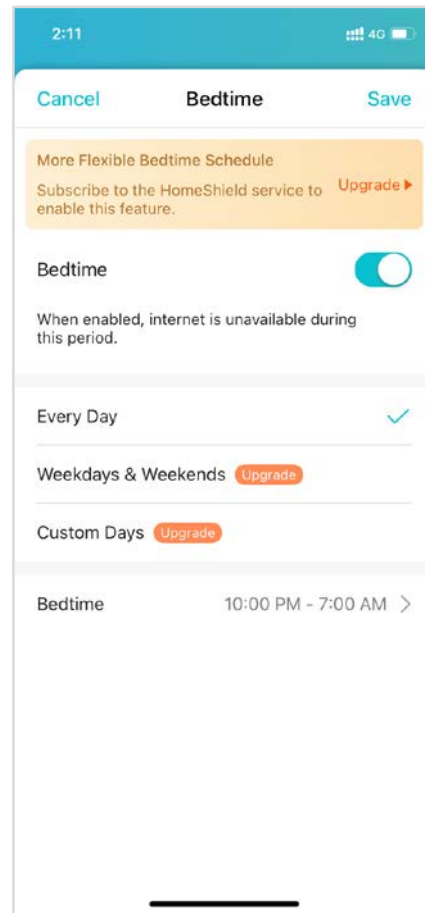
2:11 4G

Cancel Bedtime Save

More Flexible Bedtime Schedule
Subscribe to the HomeShield service to enable this feature. Upgrade ▸

Bedtime

When enabled, internet is unavailable during this period.

Every Day

Weekdays & Weekends Upgrade

Custom Days Upgrade

Bedtime 10:00 PM - 7:00 AM >